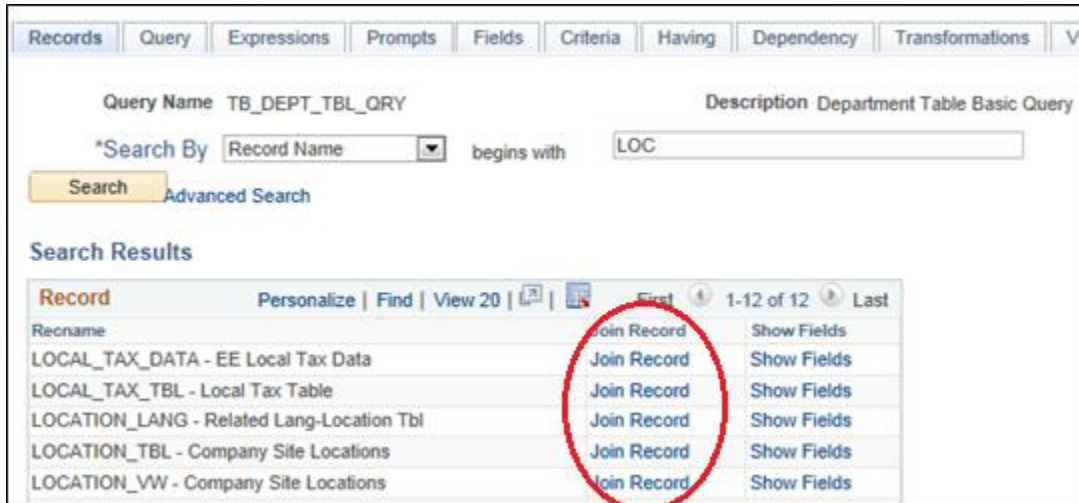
Records | Query | Expressions | Prompts | Fields | Criteria | Having | Dependency | Transformations | V

Query Name TB_DEPT_TBL_QRY

Description Department Table Basic Query

*Search By Record Name begins with LOC

Search Advanced Search

Search Results

Record Personalize | Find | View 20 | First 1-12 of 12 Last

| Recname | Join Record | Show Fields |
|---|---|---|
| LOCAL_TAX_DATA - EE Local Tax Data | Join Record | Show Fields |
| LOCAL_TAX_TBL - Local Tax Table | Join Record | Show Fields |
| LOCATION_LANG - Related Lang-Location Tbl | Join Record | Show Fields |
| LOCATION_TBL - Company Site Locations | Join Record | Show Fields |
| LOCATION_VW - Company Site Locations | Join Record | Show Fields |